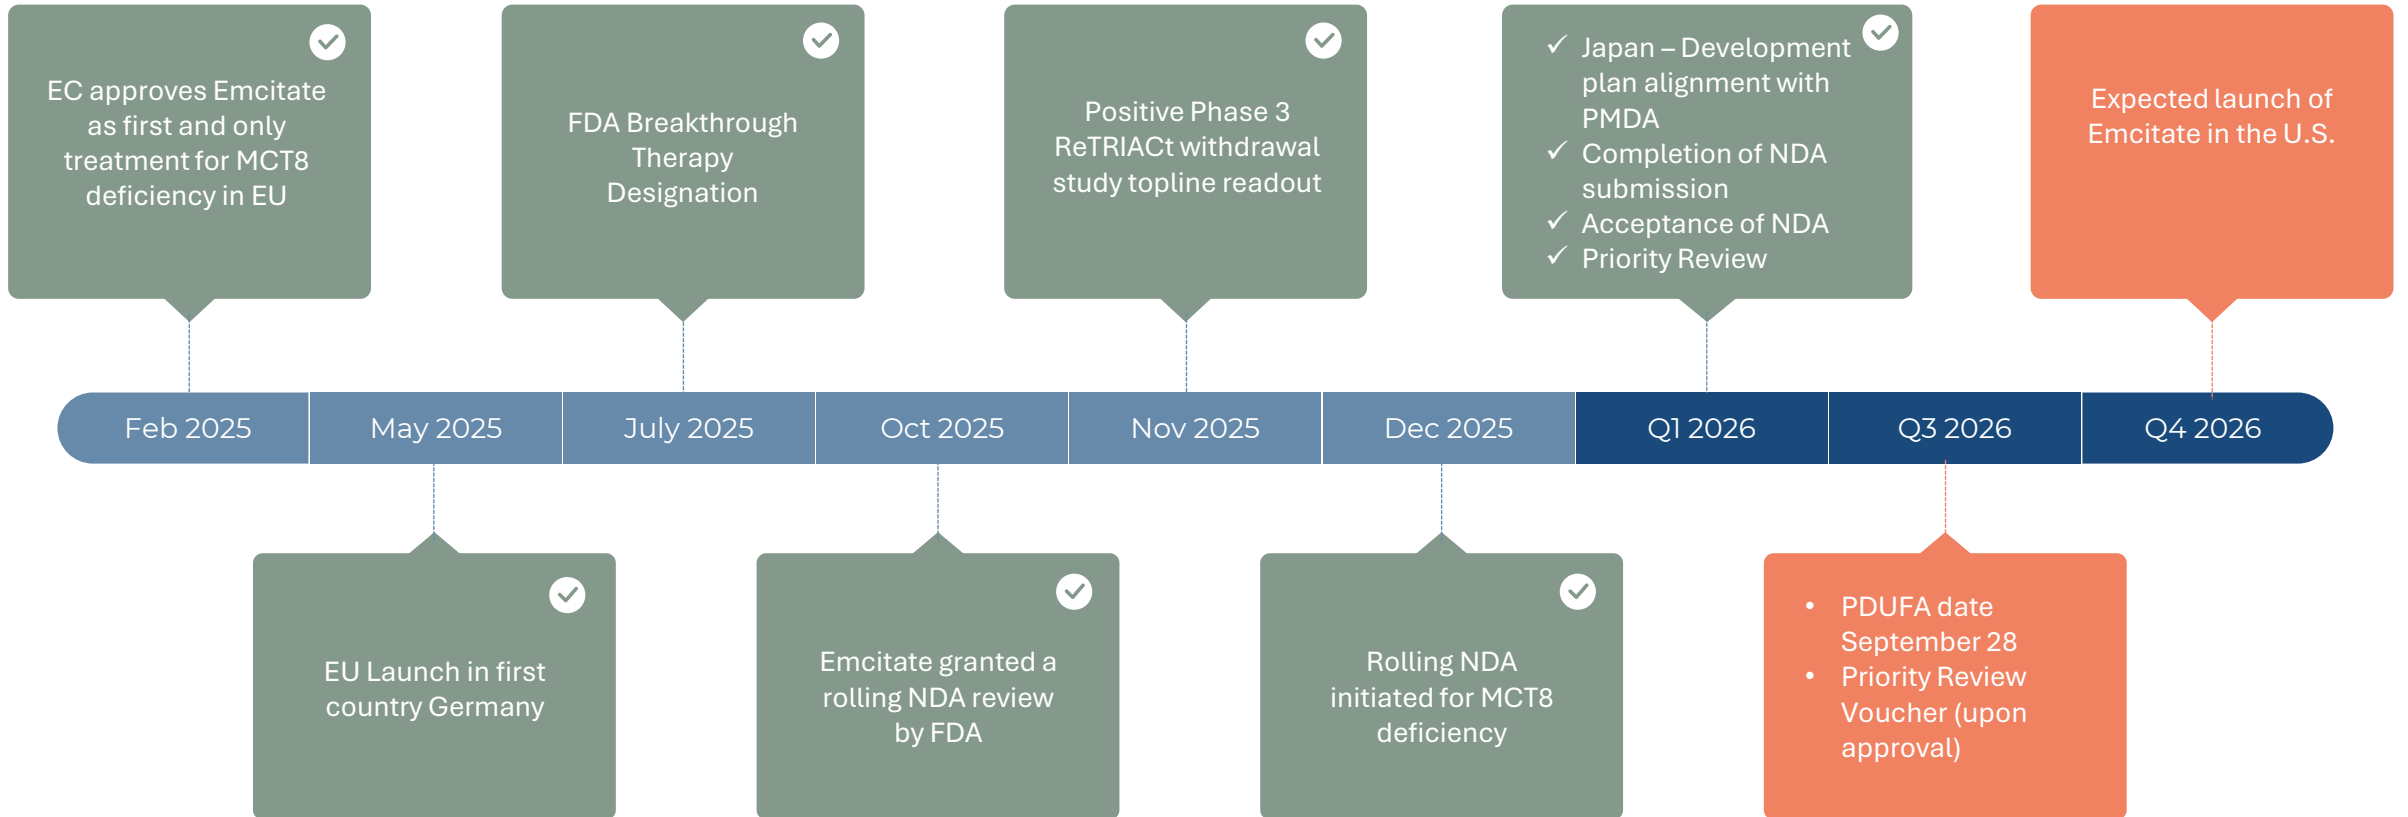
EC approves Emcitate as first and only treatment for MCT8 deficiency in EU

FDA Breakthrough Therapy Designation

Positive Phase 3 ReTRIACt withdrawal study topline readout

✓ Japan – Development plan alignment with PMDA
✓ Completion of NDA submission
✓ Acceptance of NDA
✓ Priority Review

Expected launch of Emcitate in the U.S.

Feb 2025

May 2025

July 2025

Oct 2025

Nov 2025

Dec 2025

Q1 2026

Q3 2026

Q4 2026

EU Launch in first country Germany

Emcitate granted a rolling NDA review by FDA

Rolling NDA initiated for MCT8 deficiency

• PDUFA date September 28
• Priority Review Voucher (upon approval)